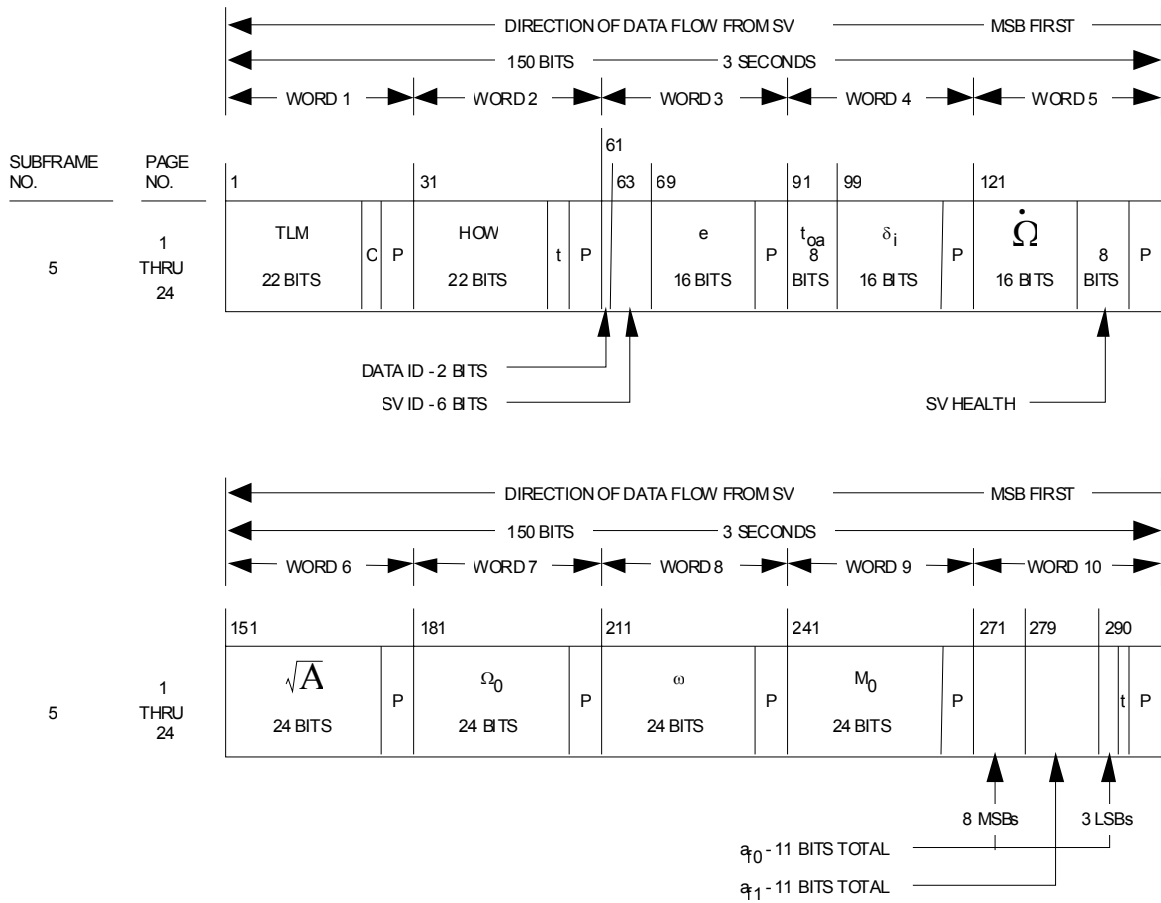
DIRECTION OF DATA FLOW FROM SV — MSB FIRST
150 BITS — 3 SECONDS
WORD 1 WORD 2 WORD 3 WORD 4 WORD 5

SUBFRAME NO.
PAGE NO.

61
1 31 63 69 91 99 121

5
1 THRU 24

TLM 22 BITS
C
P
HOW 22 BITS
t
P
e 16 BITS
P
$t_{oa}$ 8 BITS
$\delta_i$ 16 BITS
P
$\dot{\Omega}$ 16 BITS
8 BITS
P

DATA ID - 2 BITS
SV ID - 6 BITS
SV HEALTH

DIRECTION OF DATA FLOW FROM SV — MSB FIRST
150 BITS — 3 SECONDS
WORD 6 WORD 7 WORD 8 WORD 9 WORD 10

151 181 211 241 271 279 290

5
1 THRU 24

$\sqrt{A}$ 24 BITS
P
$\Omega_0$ 24 BITS
P
$\omega$ 24 BITS
P
$M_0$ 24 BITS
P
t
P

8 MSBs
3 LSBs
$a_{f0}$ - 11 BITS TOTAL
$a_{f1}$ - 11 BITS TOTAL